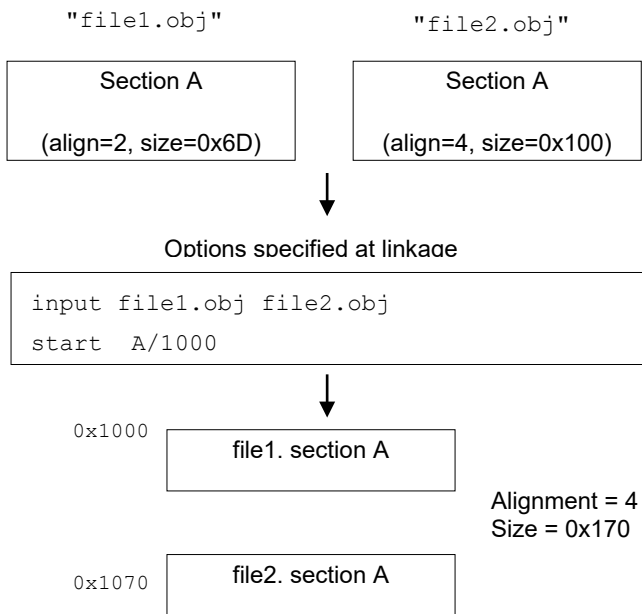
"file1.obj"

"file2.obj"

Section A

(align=2, size=0x6D)

Section A

(align=4, size=0x100)

Options specified at linkage

input file1.obj file2.obj
start A/1000

0x1000

file1. section A

Alignment = 4
Size = 0x170

0x1070

file2. section A